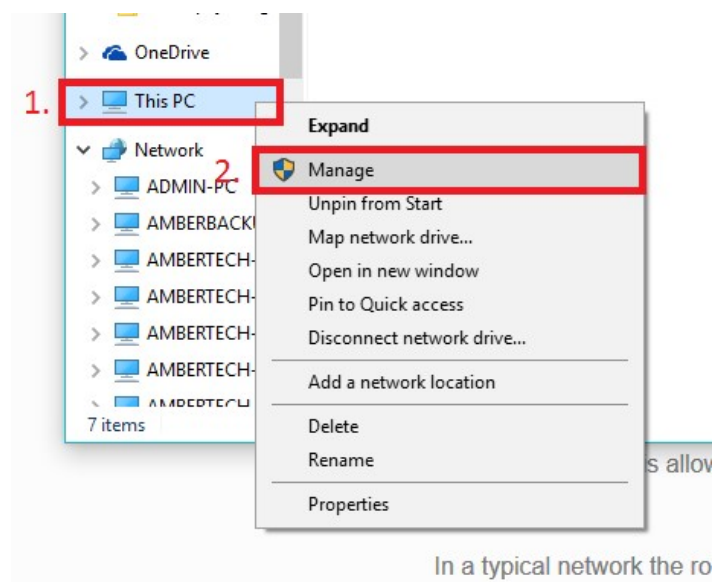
OneDrive
1. This PC
Network
ADMIN-PC
AMBERBACKU
AMBERTECH-
AMBERTECH-
AMBERTECH-
AMBERTECH-
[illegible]
7 items

Expand
2. Manage
Unpin from Start
Map network drive...
Open in new window
Pin to Quick access
Disconnect network drive...
Add a network location
Delete
Rename
Properties

s allow

In a typical network the ro